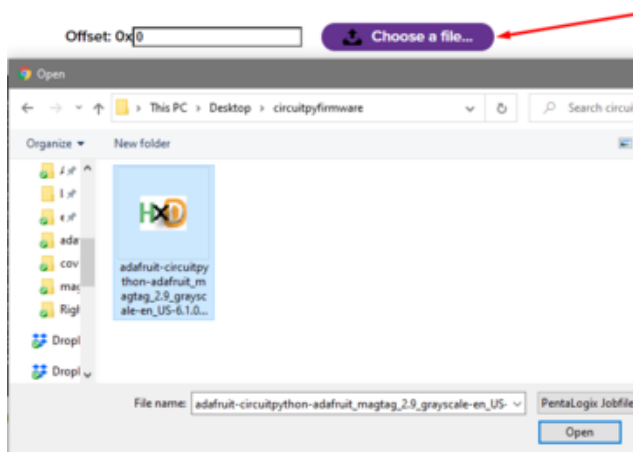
Offset: 0x 0

Choose a file...

Open

This PC > Desktop > circuitpyfirmware

Search circui

Organize ▾

New folder

adaf

cov

mag

Righ

Dropl

Dropl

HxD

adafruit-circuitpython-adafruit_magtag_2.9_grayscale-en_US-6.1.0...

File name: adafruit-circuitpython-adafruit_magtag_2.9_grayscale-en_US-

PentaLogix Jobfile

Open